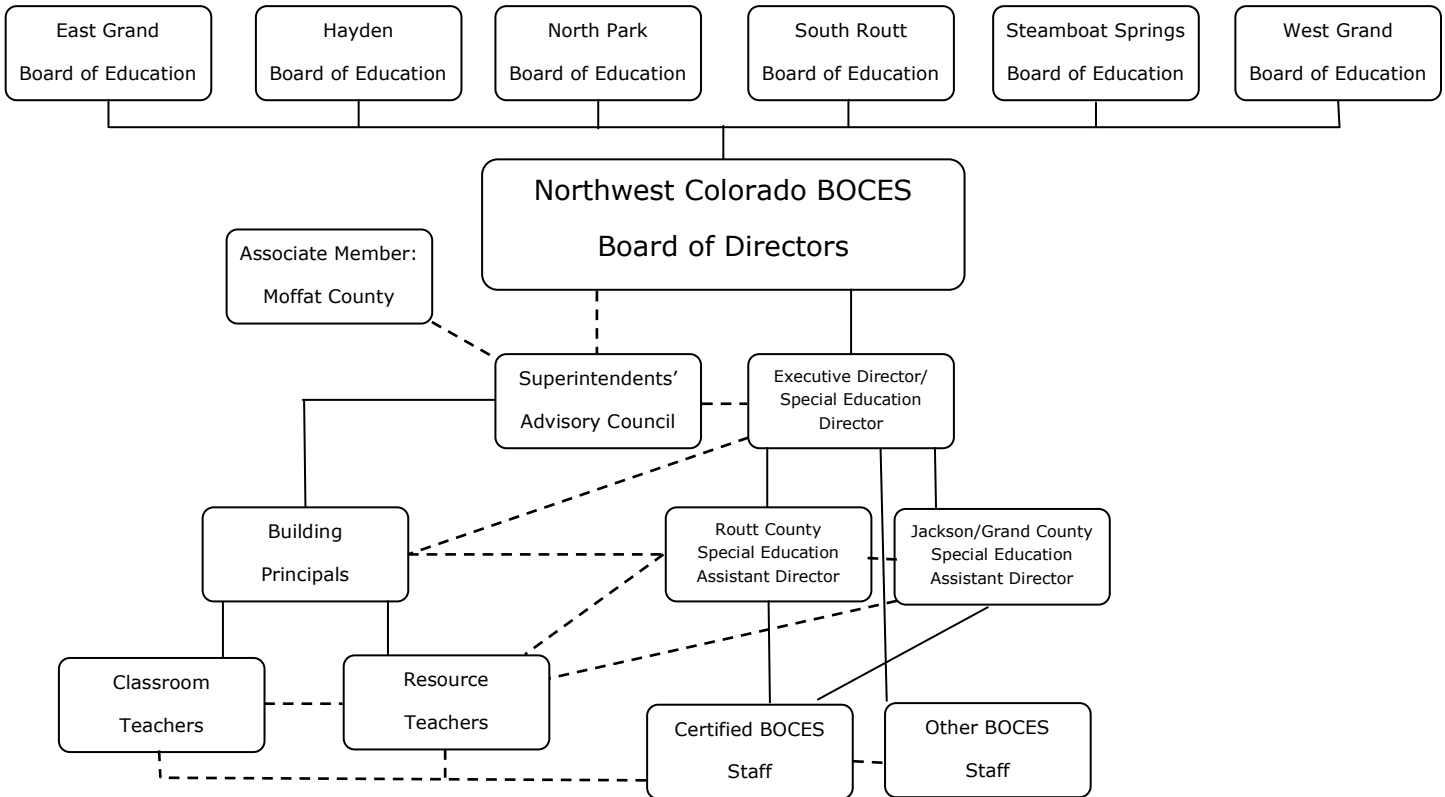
East Grand Board of Education

Hayden Board of Education

North Park Board of Education

South Routt Board of Education

Steamboat Springs Board of Education

West Grand Board of Education

Northwest Colorado BOCES Board of Directors

Associate Member: Moffat County

Superintendents' Advisory Council

Executive Director/ Special Education Director

Building Principals

Routt County Special Education Assistant Director

Jackson/Grand County Special Education Assistant Director

Classroom Teachers

Resource Teachers

Certified BOCES Staff

Other BOCES Staff